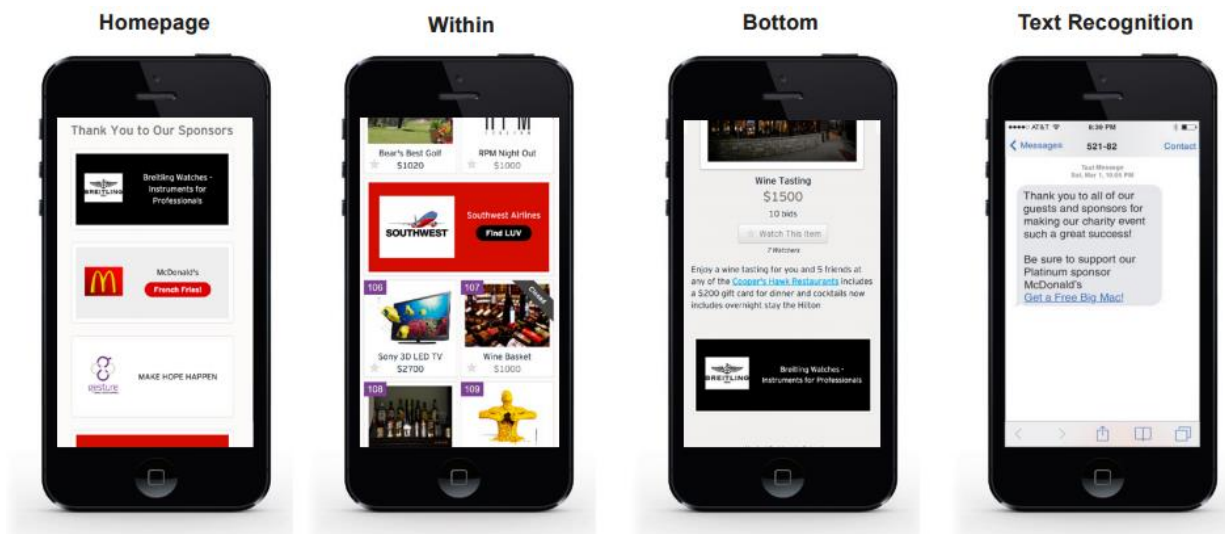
Homepage

Thank You to Our Sponsors

BREITLING

Breitling Watches - Instruments for Professionals

McDonald's

French Fries!

gesture

MAKE HOPE HAPPEN

Within

Bear's Best Golf
$1020

RPM Night Out
$1000

SOUTHWEST

Southwest Airlines

Find LUV

106

Sony 3D LED TV
$2700

107

Closed

Wine Basket
$1000

108

109

Bottom

Wine Tasting
$1500
10 bids

Watch This Item

7 Watchers

Enjoy a wine tasting for you and 5 friends at any of the Cooper's Hawk Restaurants includes a $200 gift card for dinner and cocktails now includes overnight stay the Hilton

BREITLING

Breitling Watches - Instruments for Professionals

Text Recognition

AT&T
6:39 PM

Messages
521-82
Contact

Text Message
Sat, May 1, 10:05 PM

Thank you to all of our guests and sponsors for making our charity event such a great success!

Be sure to support our Platinum sponsor McDonald's
Get a Free Big Mac!